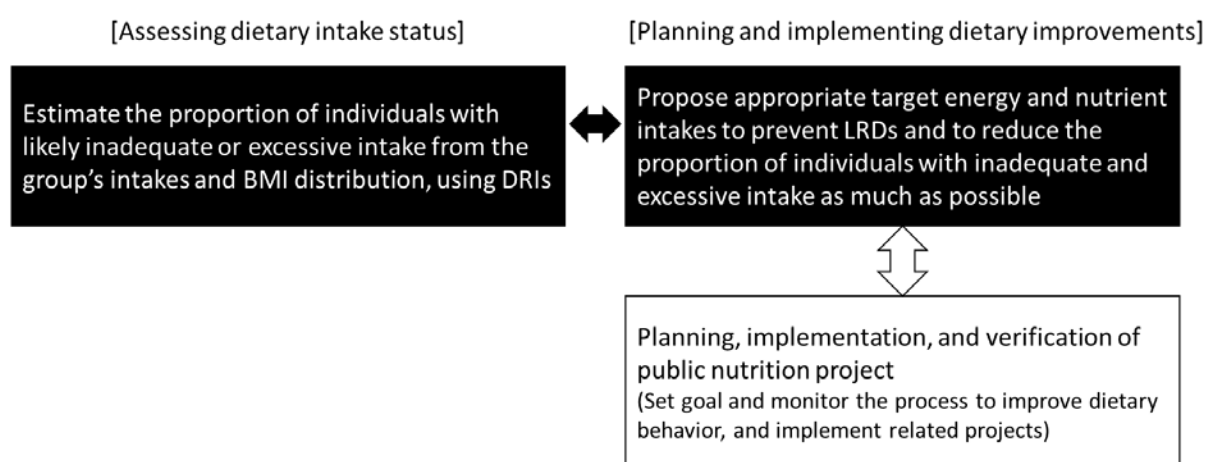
[Assessing dietary intake status]

[Planning and implementing dietary improvements]

Estimate the proportion of individuals with likely inadequate or excessive intake from the group's intakes and BMI distribution, using DRIs

Propose appropriate target energy and nutrient intakes to prevent LRDs and to reduce the proportion of individuals with inadequate and excessive intake as much as possible

Planning, implementation, and verification of public nutrition project
(Set goal and monitor the process to improve dietary behavior, and implement related projects)